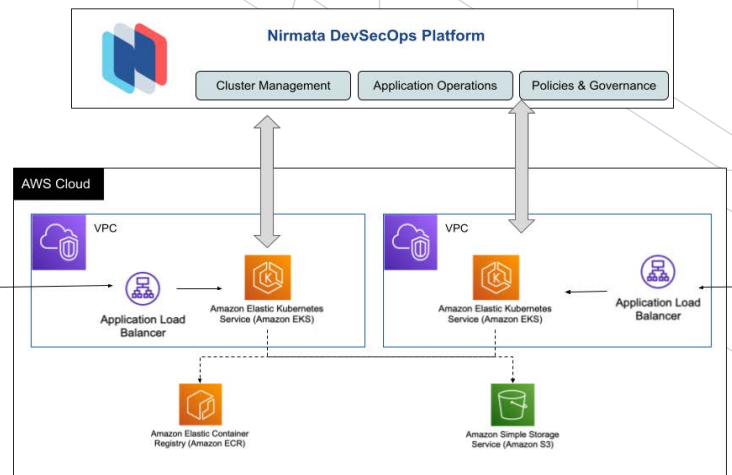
Nirmata DevSecOps Platform

Cluster Management

Application Operations

Policies & Governance

AWS Cloud

VPC

Application Load Balancer

Amazon Elastic Kubernetes Service (Amazon EKS)

VPC

Amazon Elastic Kubernetes Service (Amazon EKS)

Application Load Balancer

Amazon Elastic Container Registry (Amazon ECR)

Amazon Simple Storage Service (Amazon S3)